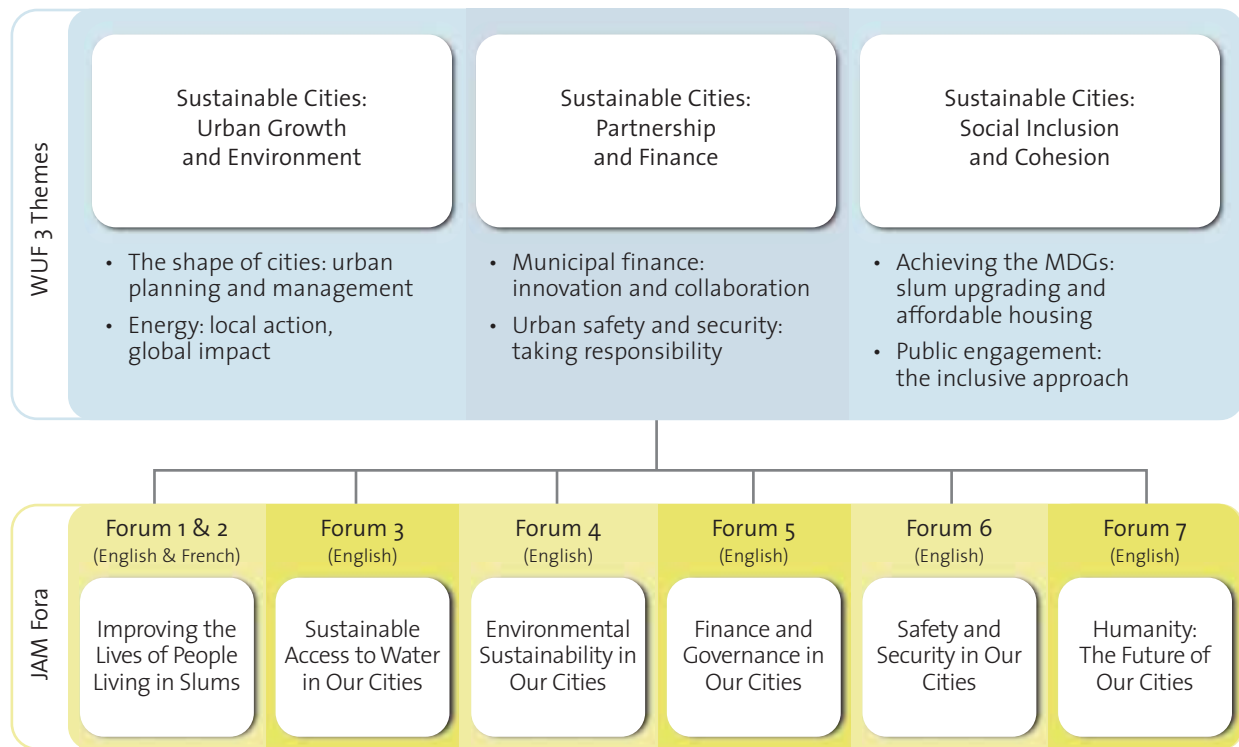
WUF 3 Themes

Sustainable Cities: Urban Growth and Environment

- The shape of cities: urban planning and management
- Energy: local action, global impact

Sustainable Cities: Partnership and Finance

- Municipal finance: innovation and collaboration
- Urban safety and security: taking responsibility

Sustainable Cities: Social Inclusion and Cohesion

- Achieving the MDGs: slum upgrading and affordable housing
- Public engagement: the inclusive approach

JAM Fora

Forum 1 & 2 (English & French)
Improving the Lives of People Living in Slums

Forum 3 (English)
Sustainable Access to Water in Our Cities

Forum 4 (English)
Environmental Sustainability in Our Cities

Forum 5 (English)
Finance and Governance in Our Cities

Forum 6 (English)
Safety and Security in Our Cities

Forum 7 (English)
Humanity: The Future of Our Cities